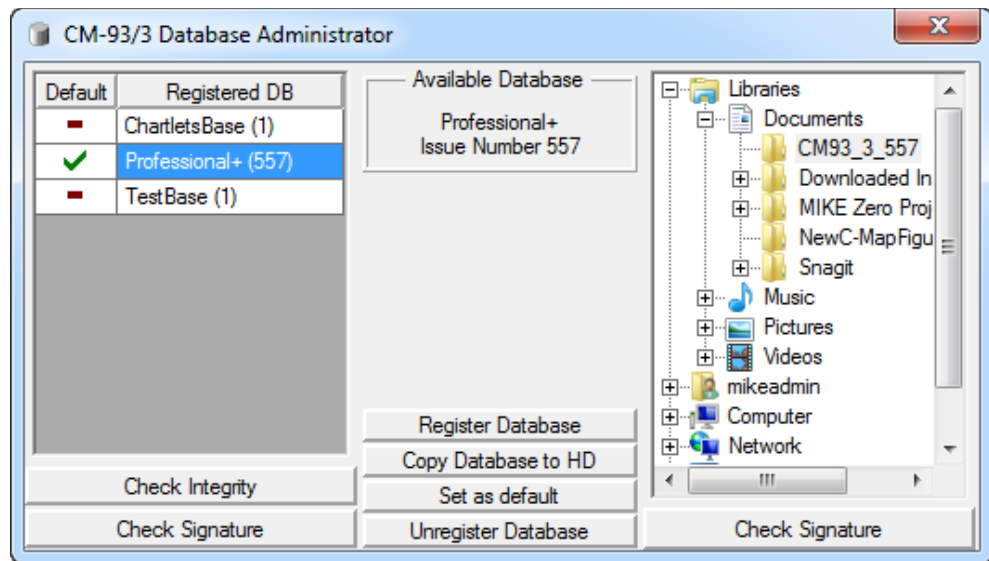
CM-93/3 Database Administrator

| Default | Registered DB |
|---|---|
| – | ChartletsBase (1) |
| ✔ | Professional+ (557) |
| – | TestBase (1) |

Check Integrity

Check Signature

Available Database

Professional+
Issue Number 557

Register Database

Copy Database to HD

Set as default

Unregister Database

Libraries
Documents
CM93_3_557
Downloaded In
MIKE Zero Proj
NewC-MapFigu
Snagit
Music
Pictures
Videos
mikeadmin
Computer
Network

Check Signature